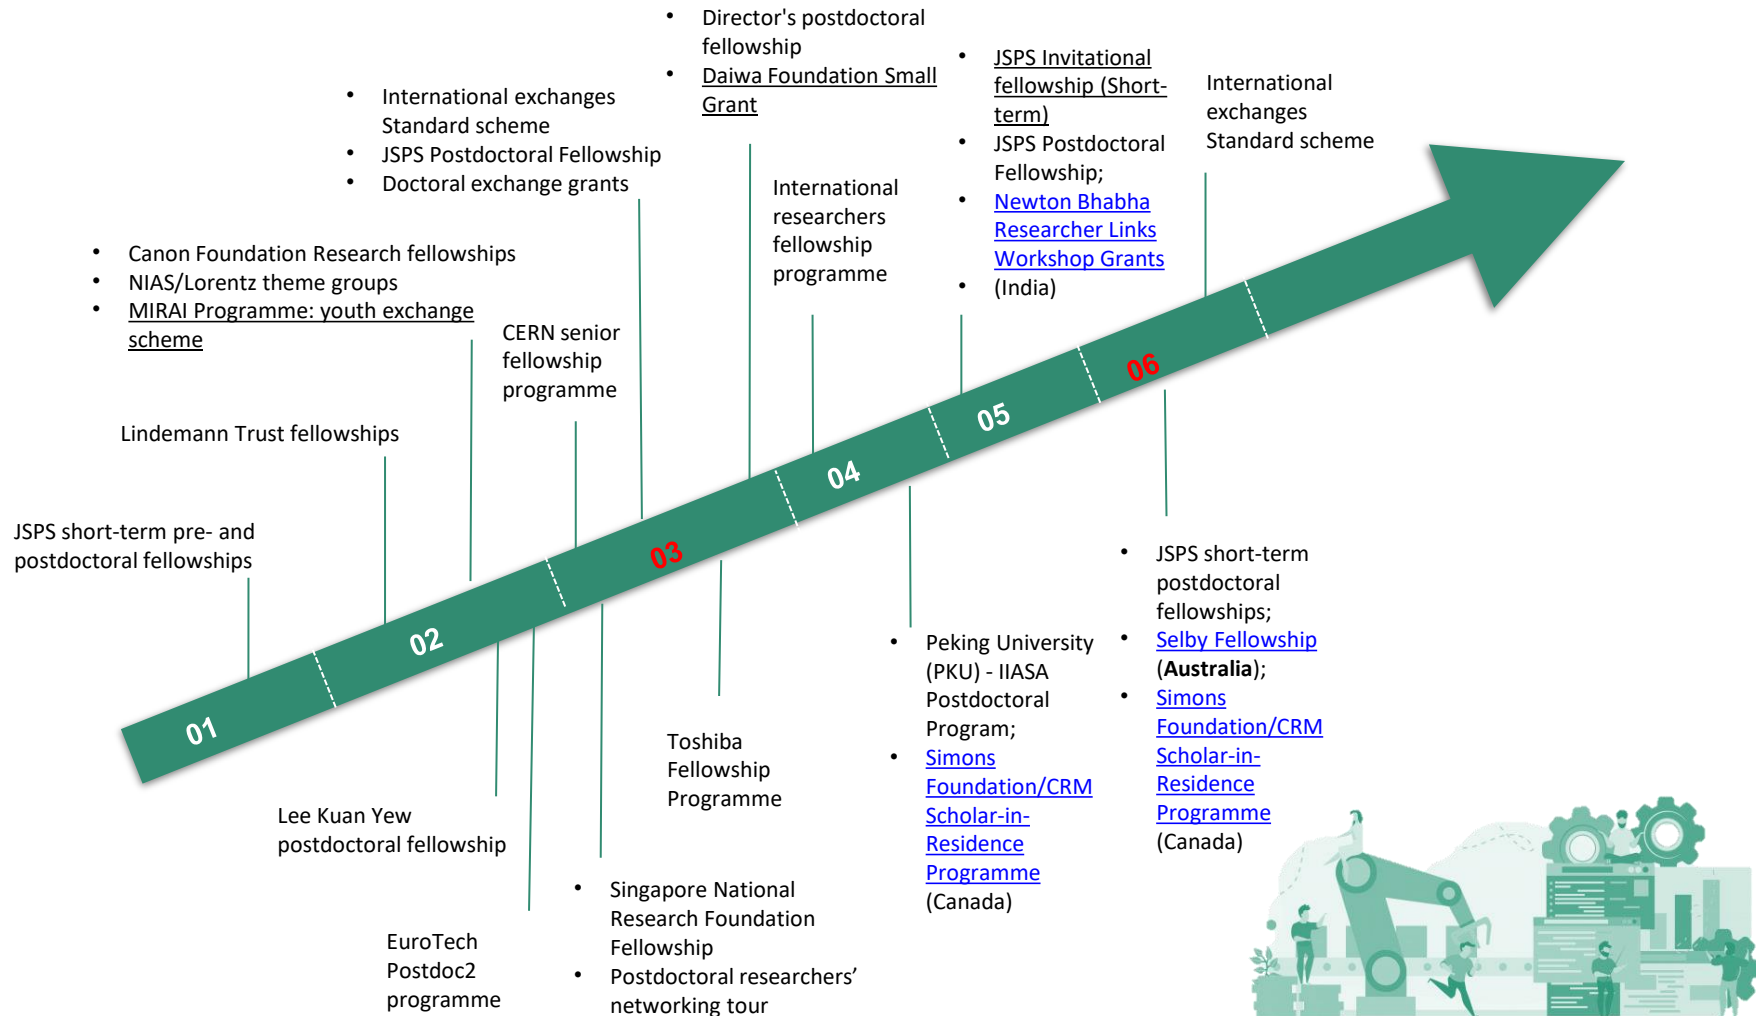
Director's postdoctoral fellowship
Daiwa Foundation Small Grant

International exchanges Standard scheme
JSPS Postdoctoral Fellowship
Doctoral exchange grants

JSPS Invitational fellowship (Short-term)
JSPS Postdoctoral Fellowship;
Newton Bhabha Researcher Links Workshop Grants
(India)

International exchanges Standard scheme

International researchers fellowship programme

Canon Foundation Research fellowships
NIAS/Lorentz theme groups
MIRAI Programme: youth exchange scheme

CERN senior fellowship programme

Lindemann Trust fellowships

JSPS short-term pre- and postdoctoral fellowships

01
02
03
04
05
06

JSPS short-term postdoctoral fellowships;
Selby Fellowship (**Australia**);
Simons Foundation/CRM Scholar-in-Residence Programme (Canada)

Peking University (PKU) - IIASA Postdoctoral Program;
Simons Foundation/CRM Scholar-in-Residence Programme (Canada)

Toshiba Fellowship Programme

Lee Kuan Yew postdoctoral fellowship

Singapore National Research Foundation Fellowship
Postdoctoral researchers' networking tour

EuroTech Postdoc2 programme